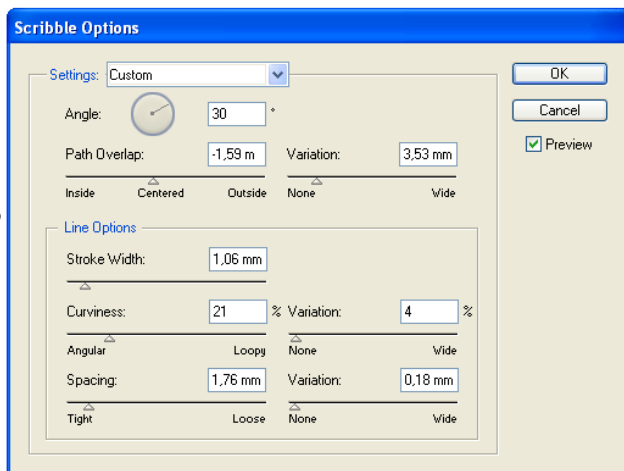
Scribble Options

Settings: Custom

Angle: 30 °

Path Overlap: -1,59 m

Inside Centered Outside

Variation: 3,53 mm

None Wide

Line Options

Stroke Width: 1,06 mm

Curviness: 21 %

Angular Loopy

Variation: 4 %

None Wide

Spacing: 1,76 mm

Tight Loose

Variation: 0,18 mm

None Wide

OK

Cancel

Preview